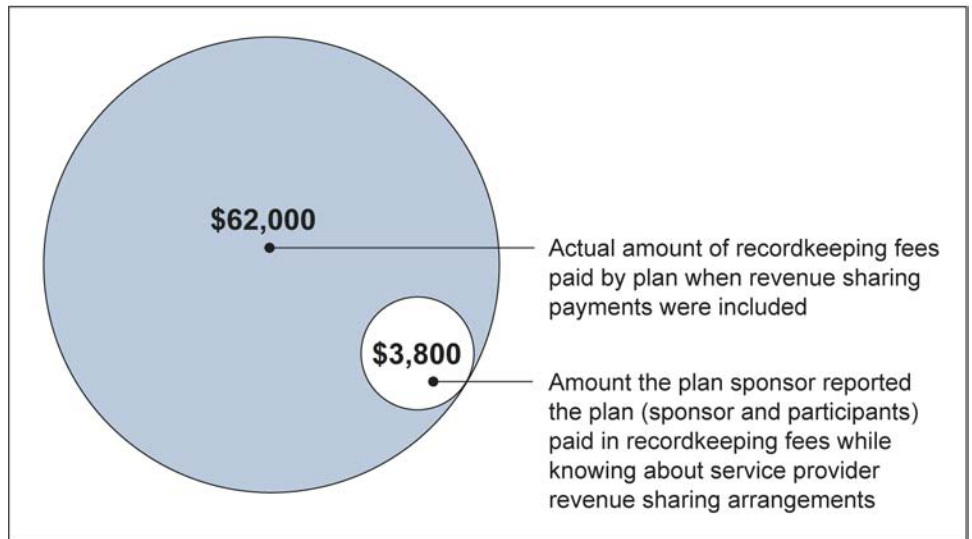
$62,000

Actual amount of recordkeeping fees paid by plan when revenue sharing payments were included

$3,800

Amount the plan sponsor reported the plan (sponsor and participants) paid in recordkeeping fees while knowing about service provider revenue sharing arrangements